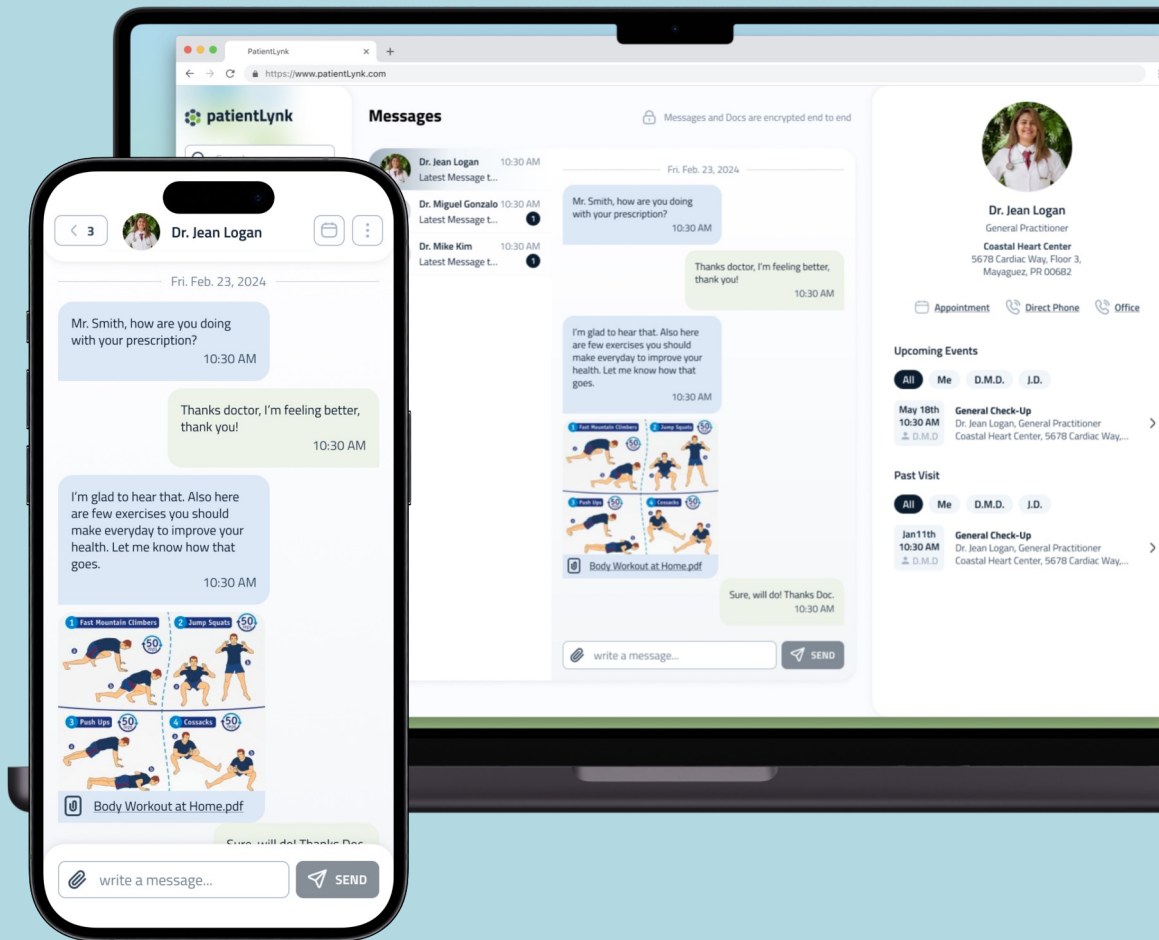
PatientLynk
https://www.patientLynk.com

patientLynk

Messages

Messages and Docs are encrypted end to end

Dr. Jean Logan 10:30 AM
Latest Message t...

Dr. Miguel Gonzalo 10:30 AM
Latest Message t... 1

Dr. Mike Kim 10:30 AM
Latest Message t... 1

Fri. Feb. 23, 2024

Mr. Smith, how are you doing with your prescription?
10:30 AM

Thanks doctor, I'm feeling better, thank you!
10:30 AM

I'm glad to hear that. Also here are few exercises you should make everyday to improve your health. Let me know how that goes.
10:30 AM

1 Fast Mountain Climbers 50
2 Jump Squats 50
3 Push Ups 50
4 Cossacks 50

Body Workout at Home.pdf

Sure, will do! Thanks Doc.
10:30 AM

write a message...
SEND

Dr. Jean Logan
General Practitioner
Coastal Heart Center
5678 Cardiac Way, Floor 3,
Mayaguez, PR 00682

Appointment Direct Phone Office

Upcoming Events
All Me D.M.D. J.D.

May 18th
10:30 AM
D.M.D
General Check-Up
Dr. Jean Logan, General Practitioner
Coastal Heart Center, 5678 Cardiac Way,...

Past Visit
All Me D.M.D. J.D.

Jan11th
10:30 AM
D.M.D
General Check-Up
Dr. Jean Logan, General Practitioner
Coastal Heart Center, 5678 Cardiac Way,...

3
Dr. Jean Logan

Fri. Feb. 23, 2024

Mr. Smith, how are you doing with your prescription?
10:30 AM

Thanks doctor, I'm feeling better, thank you!
10:30 AM

I'm glad to hear that. Also here are few exercises you should make everyday to improve your health. Let me know how that goes.
10:30 AM

1 Fast Mountain Climbers 50
2 Jump Squats 50
3 Push Ups 50
4 Cossacks 50

Body Workout at Home.pdf

Sure, will do! Thanks Doc.

write a message...
SEND